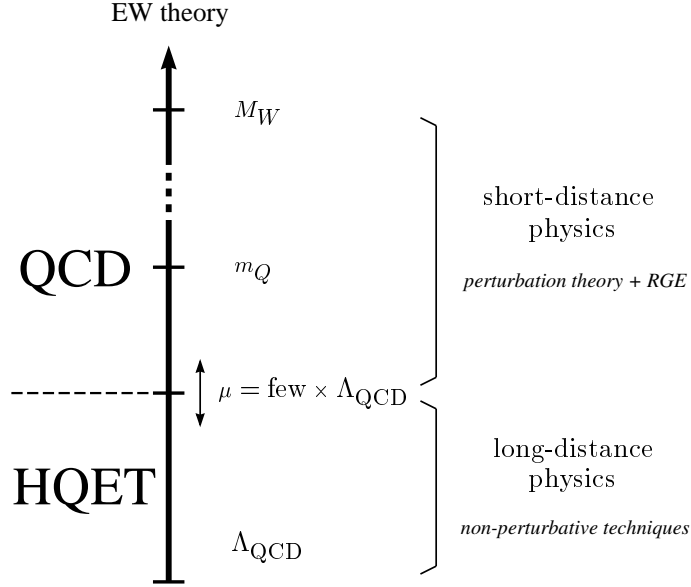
EW theory

$M_W$

short-distance physics

QCD

$m_Q$

perturbation theory + RGE

$\mu = \text{few} \times \Lambda_{\text{QCD}}$

long-distance physics

HQET

non-perturbative techniques

$\Lambda_{\text{QCD}}$